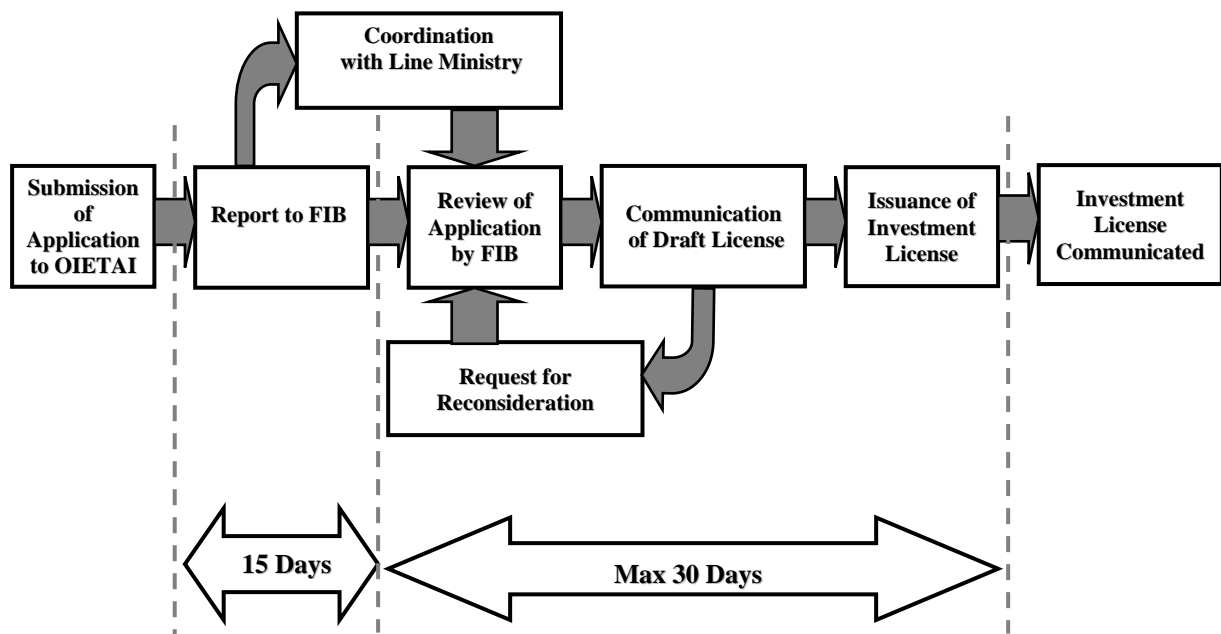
Coordination with Line Ministry

Submission of Application to OIETAI

Report to FIB

Review of Application by FIB

Communication of Draft License

Issuance of Investment License

Investment License Communicated

Request for Reconsideration

15 Days

Max 30 Days